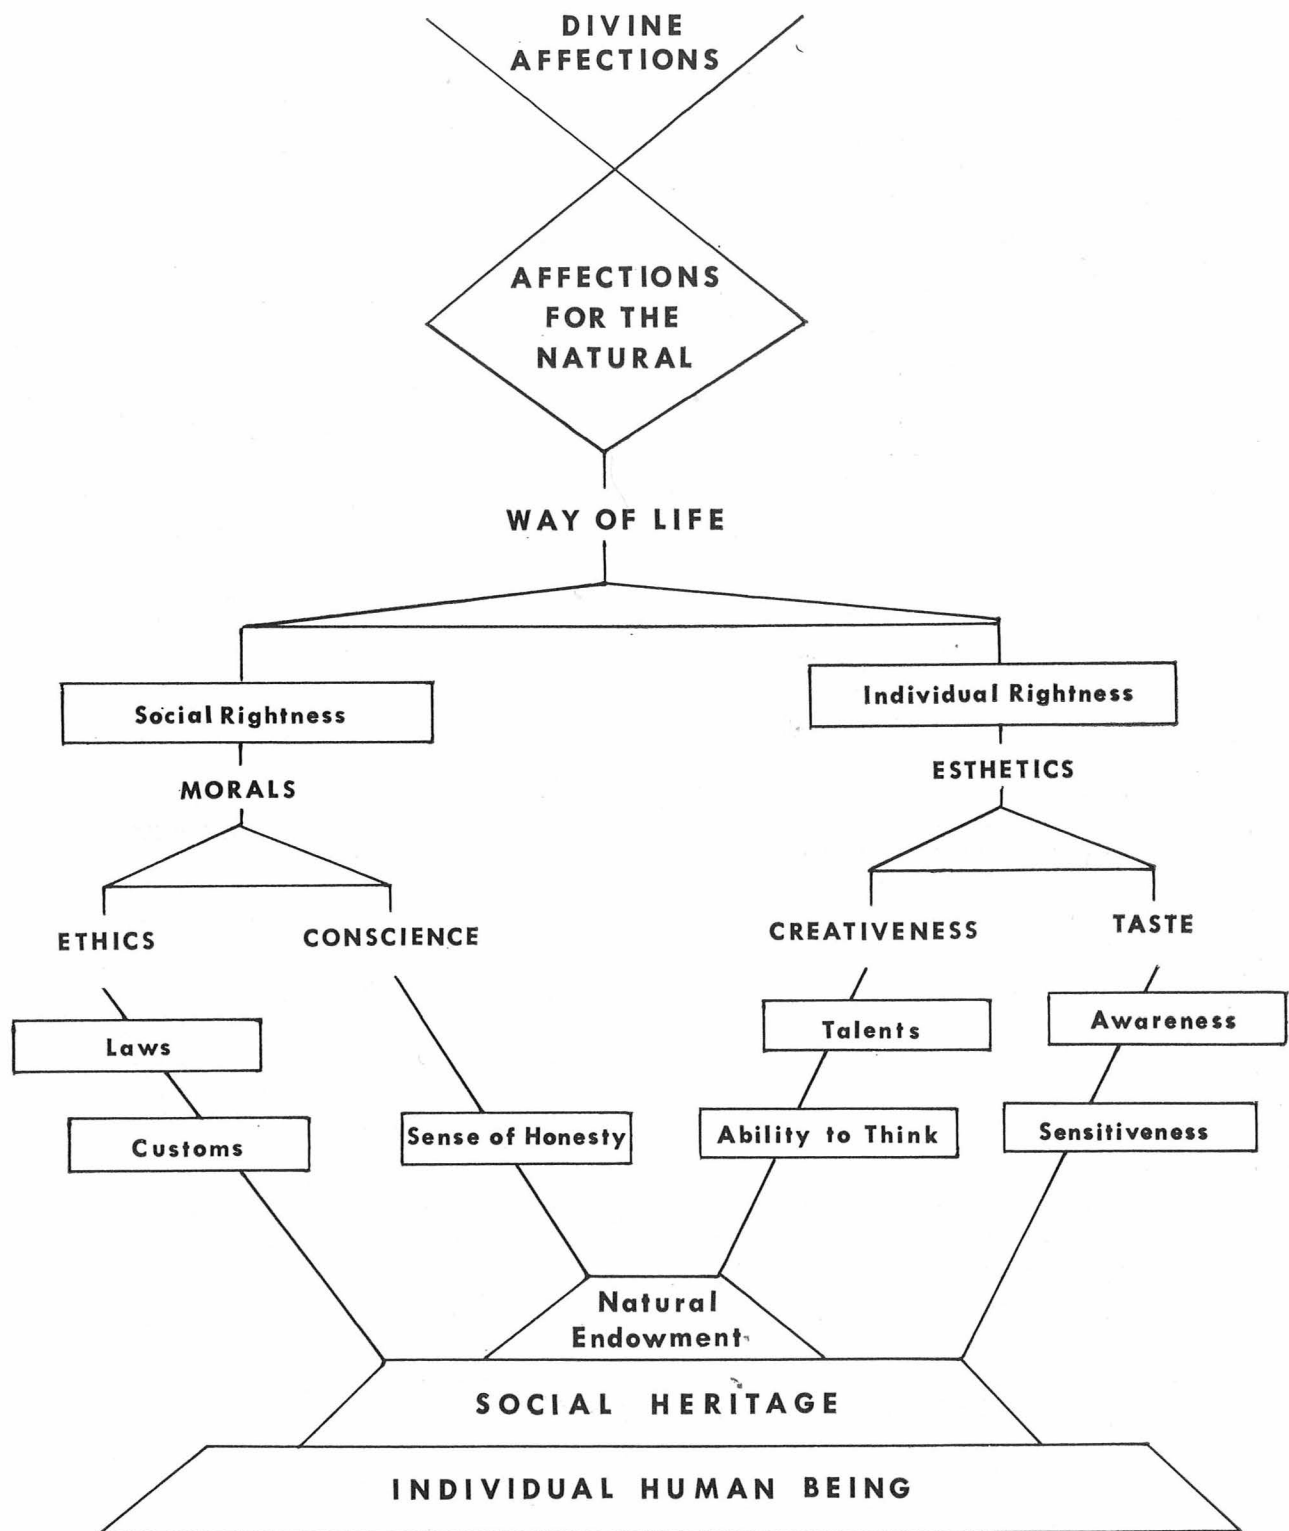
DIVINE AFFECTIONS

AFFECTIONS FOR THE NATURAL

WAY OF LIFE

Social Rightness

Individual Rightness

MORALS

ESTHETICS

ETHICS

CONSCIENCE

CREATIVENESS

TASTE

Laws

Talents

Awareness

Customs

Sense of Honesty

Ability to Think

Sensitiveness

Natural Endowment

SOCIAL HERITAGE

INDIVIDUAL HUMAN BEING